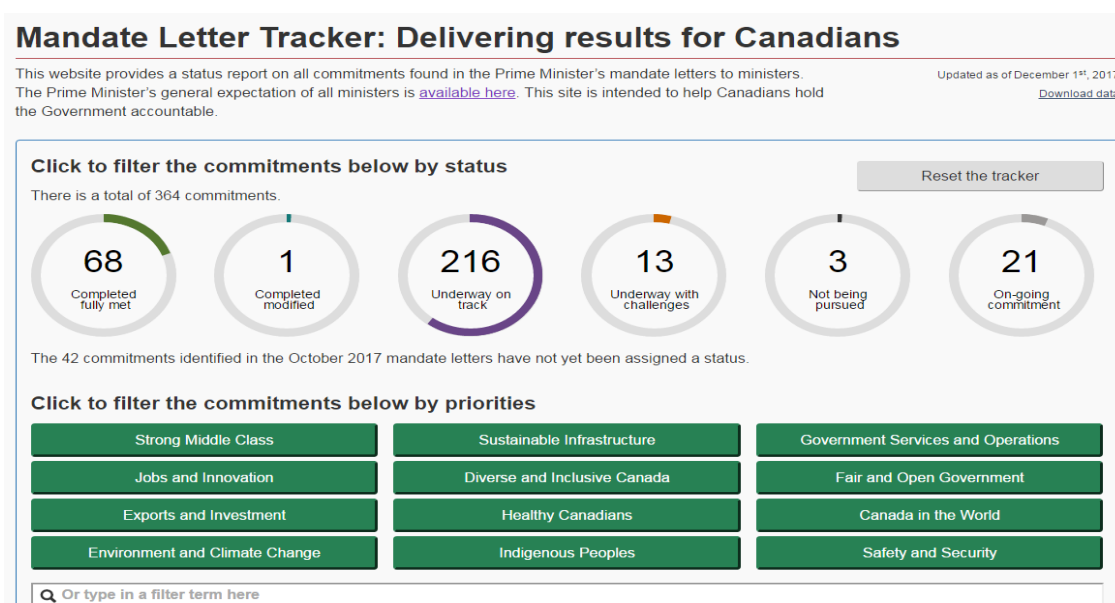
Mandate Letter Tracker: Delivering results for Canadians

This website provides a status report on all commitments found in the Prime Minister's mandate letters to ministers. The Prime Minister's general expectation of all ministers is available here. This site is intended to help Canadians hold the Government accountable.

Updated as of December 1$^{st}$, 2017

Download dat

Click to filter the commitments below by status

Reset the tracker

There is a total of 364 commitments.

68
Completed fully met

1
Completed modified

216
Underway on track

13
Underway with challenges

3
Not being pursued

21
On-going commitment

The 42 commitments identified in the October 2017 mandate letters have not yet been assigned a status.

Click to filter the commitments below by priorities

| Strong Middle Class | Sustainable Infrastructure | Government Services and Operations |
|---|---|---|
| Jobs and Innovation | Diverse and Inclusive Canada | Fair and Open Government |
| Exports and Investment | Healthy Canadians | Canada in the World |
| Environment and Climate Change | Indigenous Peoples | Safety and Security |

Or type in a filter term here